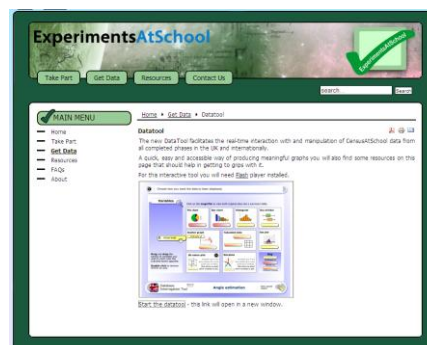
ExperimentsAtSchool

ExperimentsAtSchool

Take Part Get Data Resources Contact Us

search Search

MAIN MENU

Home
Take Part
Get Data
Resources
FAQs
About

Home ▸ Get Data ▸ Datatool

Datatool

The new DataTool facilitates the real-time interaction with and manipulation of CensusAtSchool data from all completed phases in the UK and internationally.

A quick, easy and accessible way of producing meaningful graphs you will also find some resources on the page that should help in getting to grips with it.

For this interactive tool you will need Flash player installed.

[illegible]

Start the datatool - the link will open in a new window.